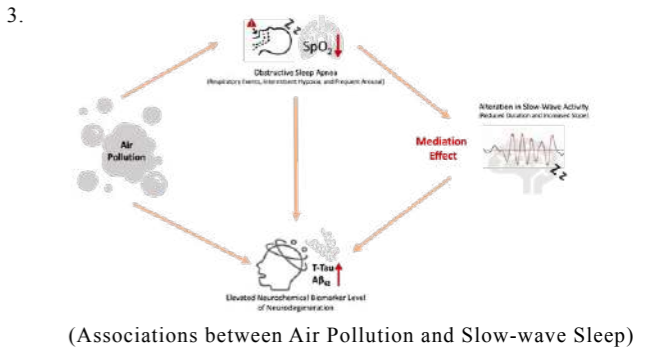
3.

Z z
$SpO_2$

Obstructive Sleep Apnea
(Respiratory Events, Intermittent Hypoxia, and Frequent Arousal)

Air Pollution

Mediation Effect

Alteration in Slow-Wave Activity
(Reduced Duration and Increased Slope)

Z z

T-Tau
$A\beta_{42}$

Elevated Neurochemical Biomarker Level of Neurodegeneration

(Associations between Air Pollution and Slow-wave Sleep)